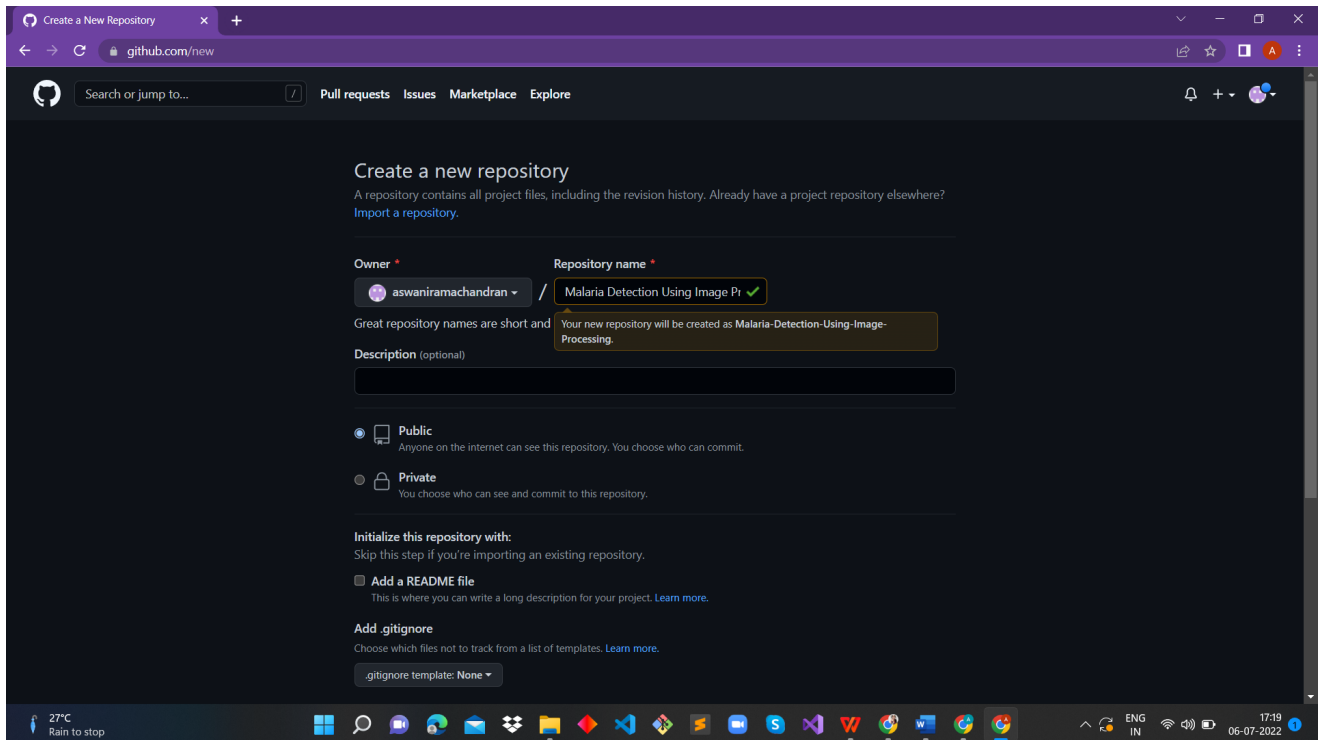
Create a New Repository ×
+
github.com/new
A

Search or jump to... /
Pull requests Issues Marketplace Explore

Create a new repository
A repository contains all project files, including the revision history. Already have a project repository elsewhere?
Import a repository.

Owner *
aswaniramachandran
/
Repository name *
Malaria Detection Using Image Pr

Great repository names are short and
Your new repository will be created as Malaria-Detection-Using-Image-Processing.

Description (optional)

Public
Anyone on the internet can see this repository. You choose who can commit.

Private
You choose who can see and commit to this repository.

Initialize this repository with:
Skip this step if you're importing an existing repository.

Add a README file
This is where you can write a long description for your project. Learn more.

Add .gitignore
Choose which files not to track from a list of templates. Learn more.

.gitignore template: None

27°C
Rain to stop
ENG
IN
17:19
06-07-2022
1